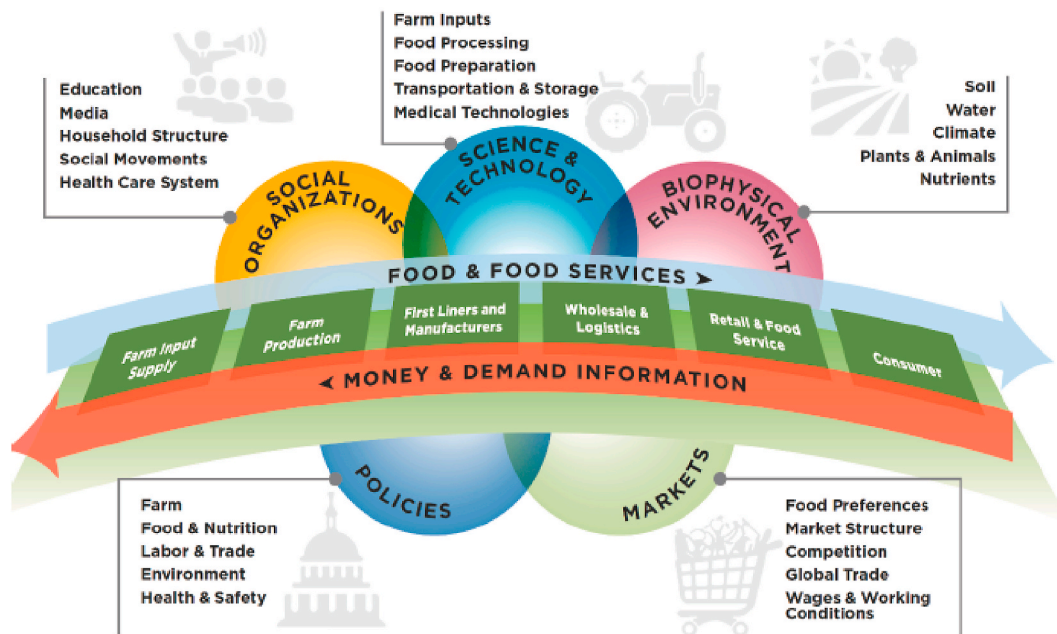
Farm Inputs
Food Processing
Food Preparation
Transportation & Storage
Medical Technologies

Education
Media
Household Structure
Social Movements
Health Care System

Soil
Water
Climate
Plants & Animals
Nutrients

SOCIAL ORGANIZATIONS

SCIENCE & TECHNOLOGY

BIOPHYSICAL ENVIRONMENT

FOOD & FOOD SERVICES

Farm Input Supply
Farm Production
First Liners and Manufacturers
Wholesale & Logistics
Retail & Food Service
Consumer

MONEY & DEMAND INFORMATION

POLICIES

MARKETS

Farm
Food & Nutrition
Labor & Trade
Environment
Health & Safety

Food Preferences
Market Structure
Competition
Global Trade
Wages & Working Conditions